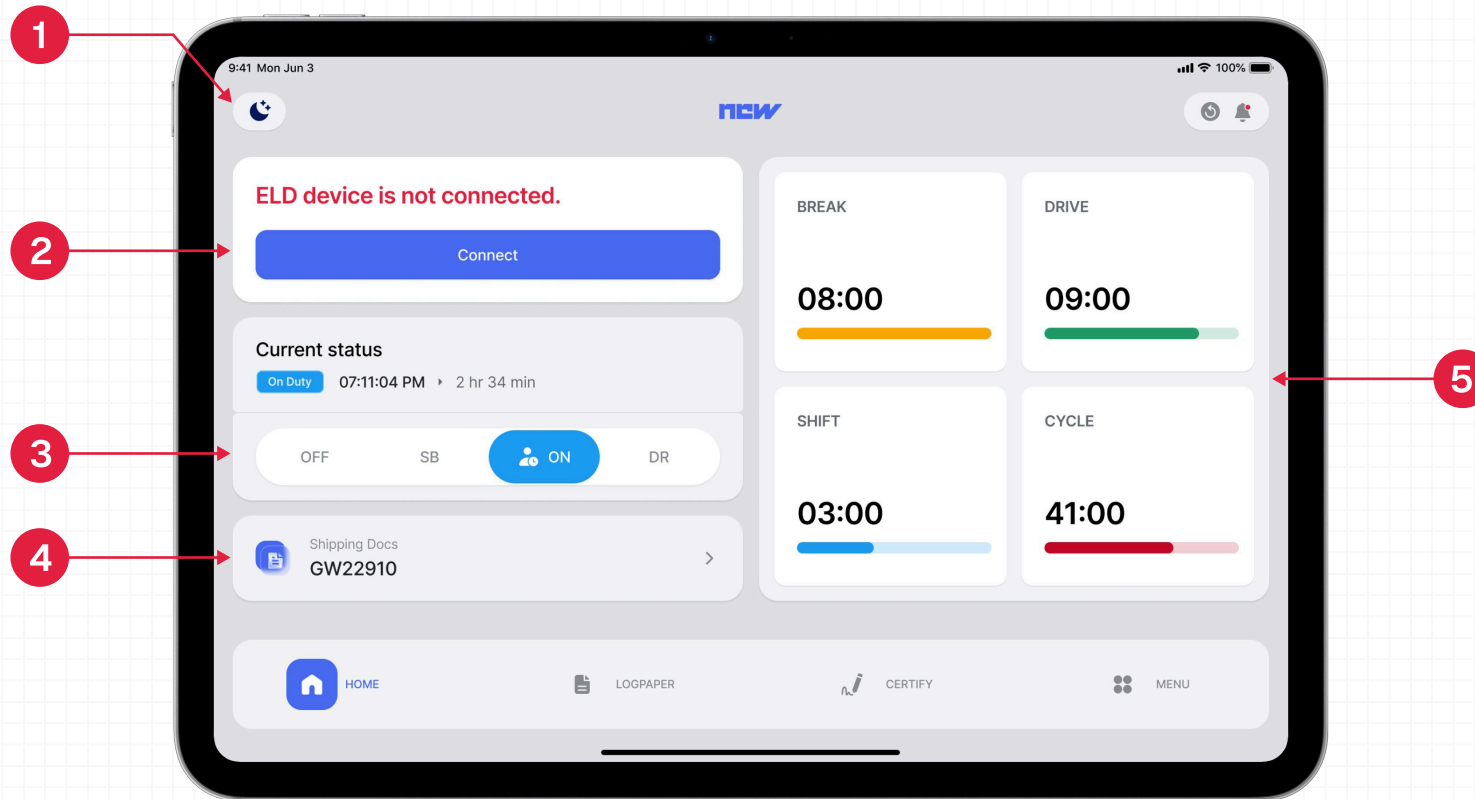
1

9:41 Mon Jun 3

100%

ncw

ELD device is not connected.

2

Connect

Current status

On Duty 07:11:04 PM 2 hr 34 min

3

OFF SB ON DR

4

Shipping Docs
GW22910

BREAK
08:00

DRIVE
09:00

SHIFT
03:00

CYCLE
41:00

5

HOME LOGPAPER CERTIFY MENU